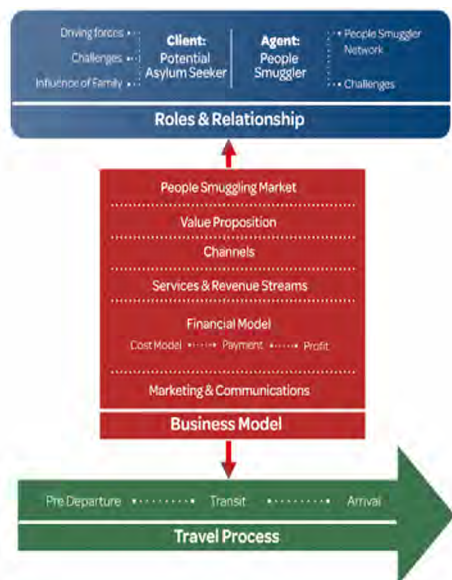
Driving forces
Challenges
Influence of Family

Client:
Potential
Asylum Seeker

Agent:
People
Smuggler

People Smuggler
Network

Challenges

Roles & Relationship

People Smuggling Market

Value Proposition

Channels

Services & Revenue Streams

Financial Model

Cost Model Payment Profit

Marketing & Communications

Business Model

Pre Departure Transit Arrival

Travel Process